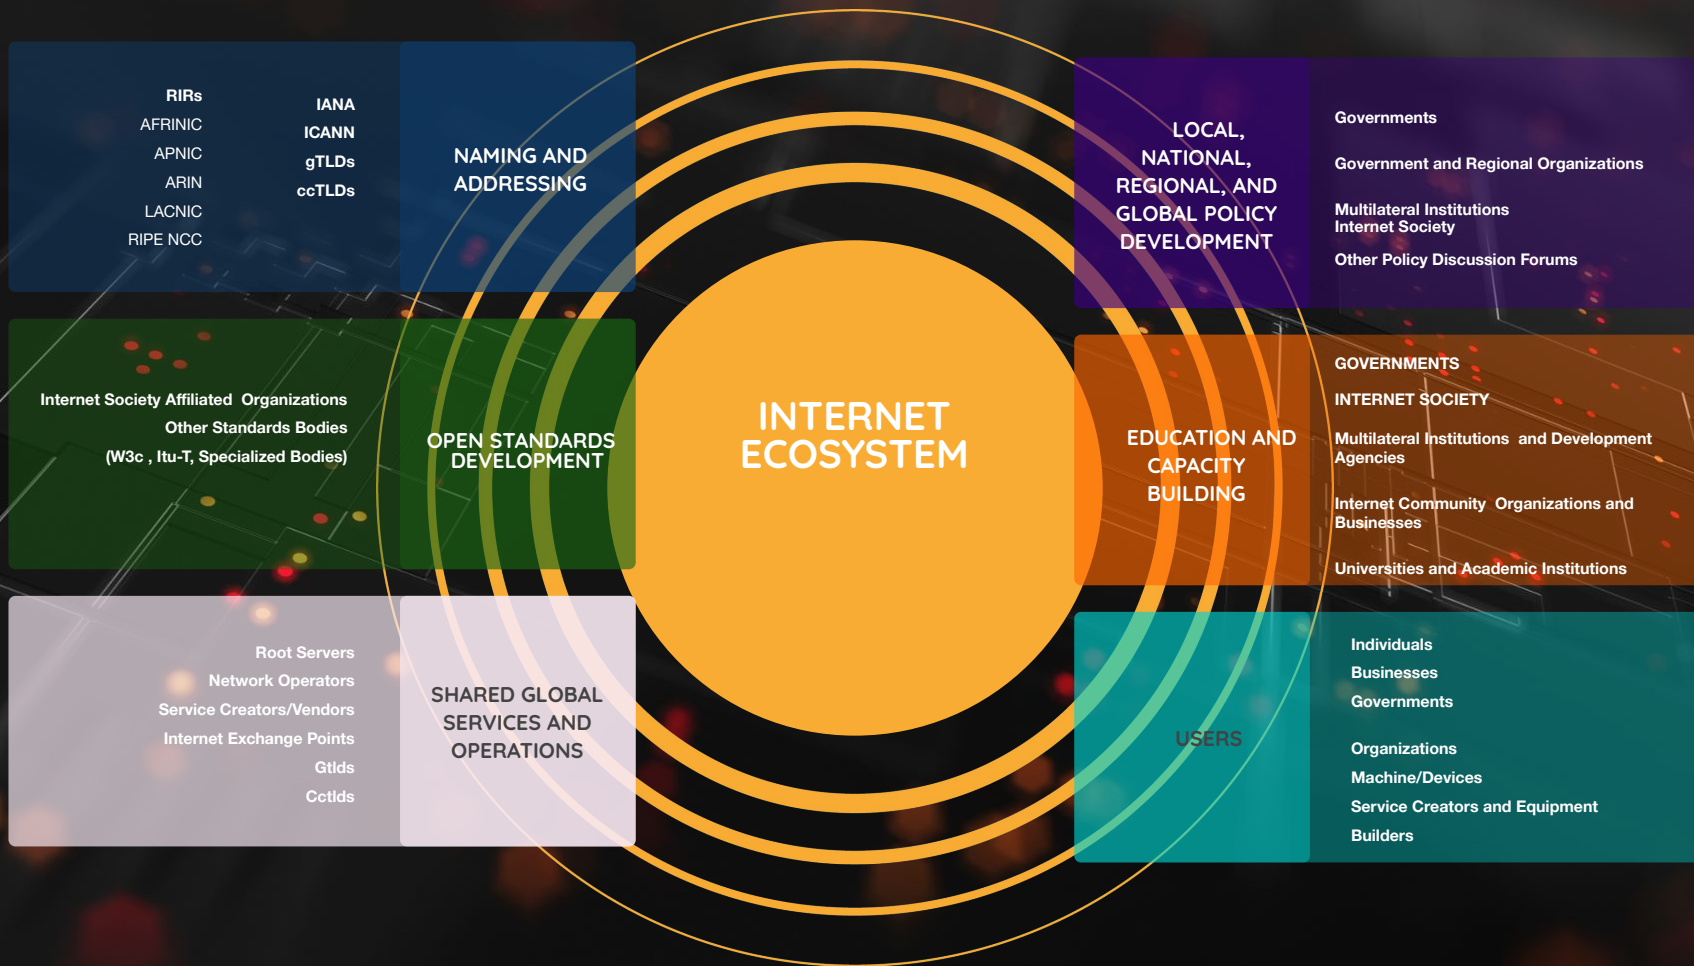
RIRs
AFRINIC
APNIC
ARIN
LACNIC
RIPE NCC

IANA
ICANN
gTLDs
ccTLDs

NAMING AND ADDRESSING

INTERNET ECOSYSTEM

LOCAL, NATIONAL, REGIONAL, AND GLOBAL POLICY DEVELOPMENT

Governments
Government and Regional Organizations
Multilateral Institutions
Internet Society
Other Policy Discussion Forums

Internet Society Affiliated Organizations
Other Standards Bodies
(W3c , Itu-T, Specialized Bodies)

OPEN STANDARDS DEVELOPMENT

EDUCATION AND CAPACITY BUILDING

GOVERNMENTS
INTERNET SOCIETY
Multilateral Institutions and Development Agencies
Internet Community Organizations and Businesses
Universities and Academic Institutions

Root Servers
Network Operators
Service Creators/Vendors
Internet Exchange Points
Gtlds
Cctlds

SHARED GLOBAL SERVICES AND OPERATIONS

USERS

Individuals
Businesses
Governments
Organizations
Machine/Devices
Service Creators and Equipment Builders